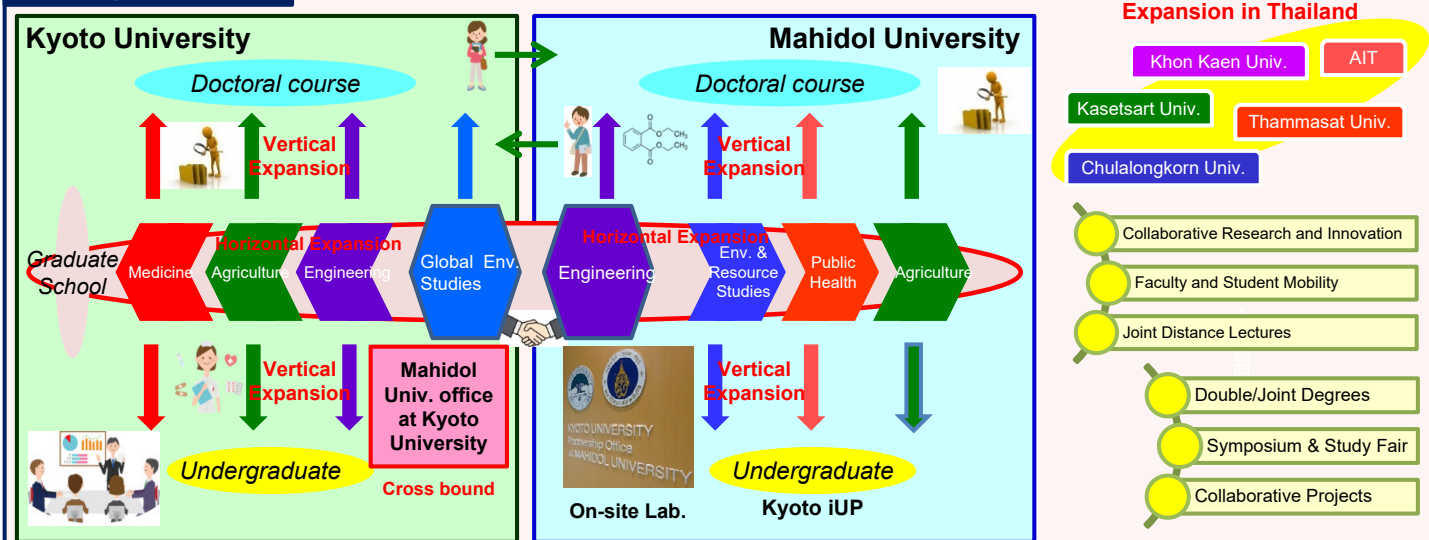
Kyoto University

Doctoral course

Vertical Expansion

Graduate School

Horizontal Expansion

Medicine

Agriculture

Engineering

Global Env. Studies

Vertical Expansion

Mahidol Univ. office at Kyoto University

Cross bound

Undergraduate

Mahidol University

Doctoral course

Vertical Expansion

Horizontal Expansion

Engineering

Env. & Resource Studies

Public Health

Agriculture

KYOTO UNIVERSITY Partnership Office at MAHIDOL UNIVERSITY

Vertical Expansion

Undergraduate

On-site Lab.

Kyoto iUP

Expansion in Thailand

Khon Kaen Univ.

AIT

Kasetsart Univ.

Thammasat Univ.

Chulalongkorn Univ.

Collaborative Research and Innovation

Faculty and Student Mobility

Joint Distance Lectures

Double/Joint Degrees

Symposium & Study Fair

Collaborative Projects